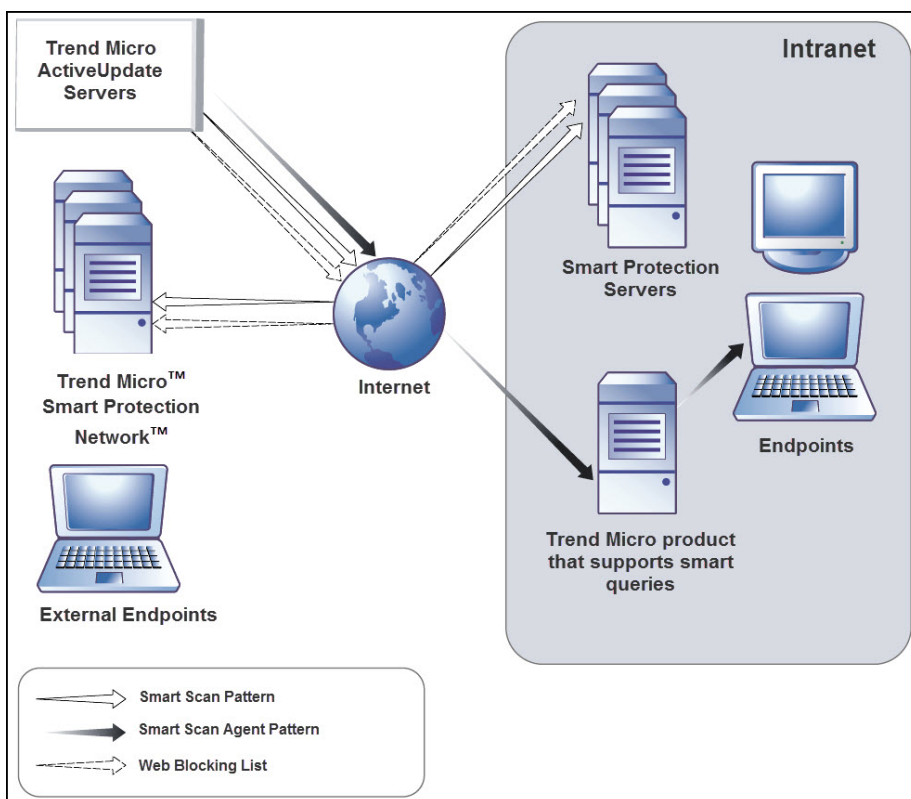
Trend Micro ActiveUpdate Servers

Intranet

Smart Protection Servers

Trend Micro™ Smart Protection Network™

Internet

Endpoints

Trend Micro product that supports smart queries

External Endpoints

Smart Scan Pattern

Smart Scan Agent Pattern

Web Blocking List